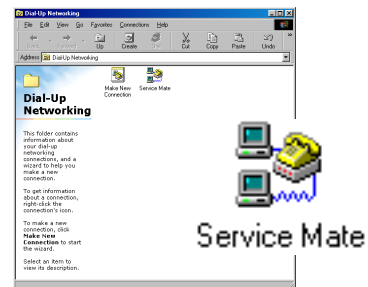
Dial-Up Networking

File Edit View Go Favorites Connections Help

Back Forward Up Create Delete Cut Copy Paste Undo

Address Dial-Up Networking

Make New Connection

Service Mate

Dial-Up Networking

This folder contains information about your dial-up networking connections, and a wizard to help you make a new connection.

To get information about a connection, right-click the connection's icon.

To make a new connection, click **Make New Connection** to start the wizard.

Select an item to view its description.

Service Mate